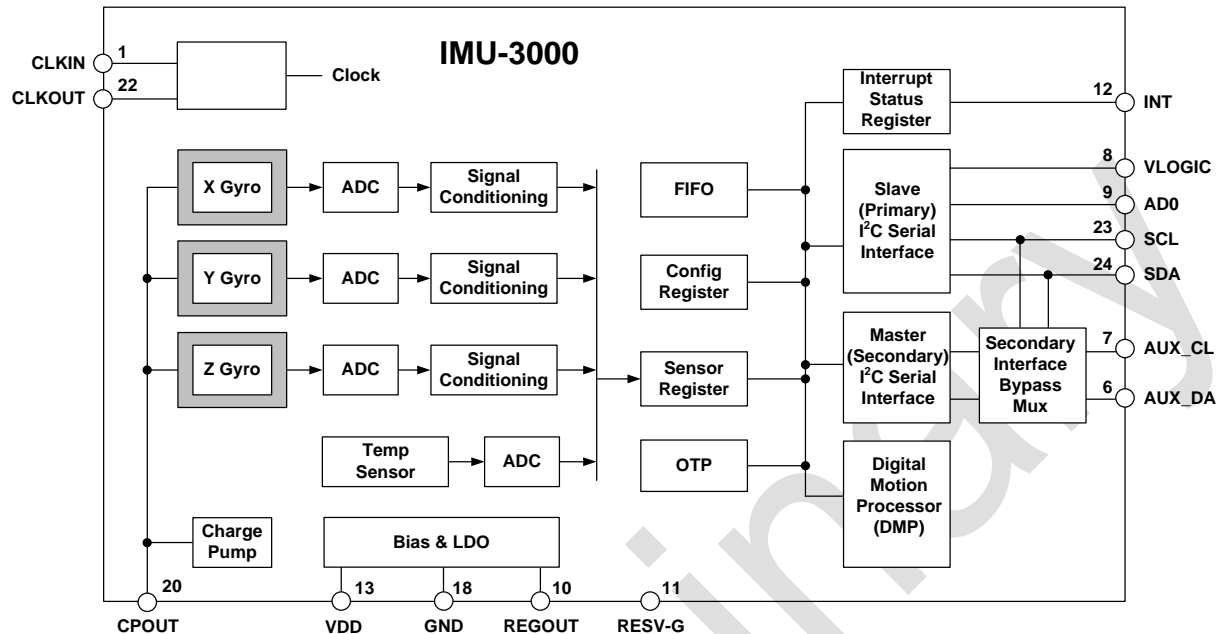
IMU-3000

CLKIN 1
CLKOUT 22
Clock

X Gyro
ADC
Signal Conditioning
Y Gyro
ADC
Signal Conditioning
Z Gyro
ADC
Signal Conditioning
Temp Sensor
ADC
Charge Pump
Bias & LDO

FIFO
Config Register
Sensor Register
OTP

Interrupt Status Register
Slave (Primary) I$^2$C Serial Interface
Master (Secondary) I$^2$C Serial Interface
Digital Motion Processor (DMP)
Secondary Interface Bypass Mux

12 INT
8 VLOGIC
9 AD0
23 SCL
24 SDA
7 AUX_CL
6 AUX_DA

20 CPOUT
13 VDD
18 GND
10 REGOUT
11 RESV-G

Preliminary